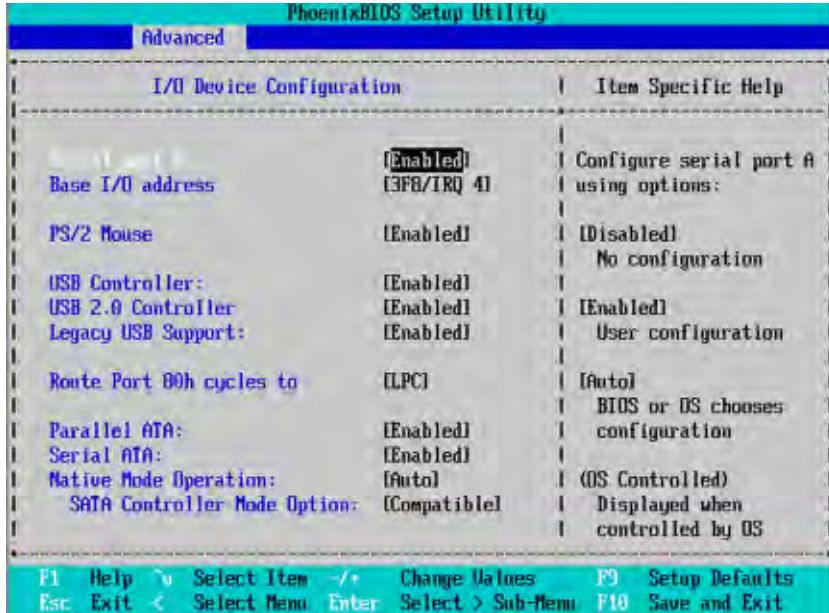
PhoenixBIOS Setup Utility

Advanced

I/O Device Configuration

Item Specific Help

| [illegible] | [Enabled] |
|---|---|
| Base I/O address | [3F8/IRQ 4] |
| PS/2 Mouse | [Enabled] |
| USB Controller: | [Enabled] |
| USB 2.0 Controller | [Enabled] |
| Legacy USB Support: | [Enabled] |
| Route Port 80h cycles to | [LPC] |
| Parallel ATA: | [Enabled] |
| Serial ATA: | [Enabled] |
| Native Mode Operation: | [Auto] |
| SATA Controller Mode Option: | [Compatible] |

Configure serial port A using options:

[Disabled] No configuration

[Enabled] User configuration

[Auto] BIOS or OS chooses configuration

(OS Controlled) Displayed when controlled by OS

F1 Help ↑↓ Select Item -/+ Change Values F9 Setup Defaults
Esc Exit ← Select Menu Enter Select > Sub-Menu F10 Save and Exit